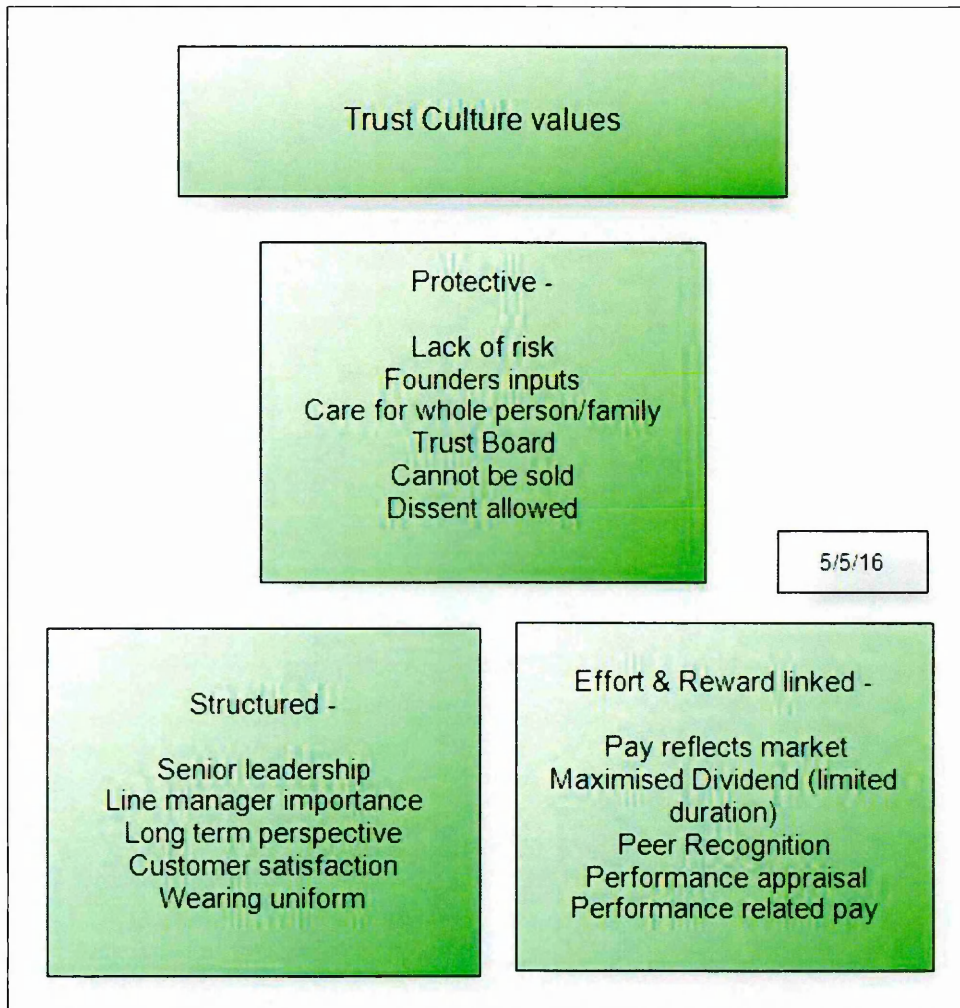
Trust Culture values

Protective -

Lack of risk
Founders inputs
Care for whole person/family
Trust Board
Cannot be sold
Dissent allowed

5/5/16

Structured -

Senior leadership
Line manager importance
Long term perspective
Customer satisfaction
Wearing uniform

Effort & Reward linked -

Pay reflects market
Maximised Dividend (limited duration)
Peer Recognition
Performance appraisal
Performance related pay